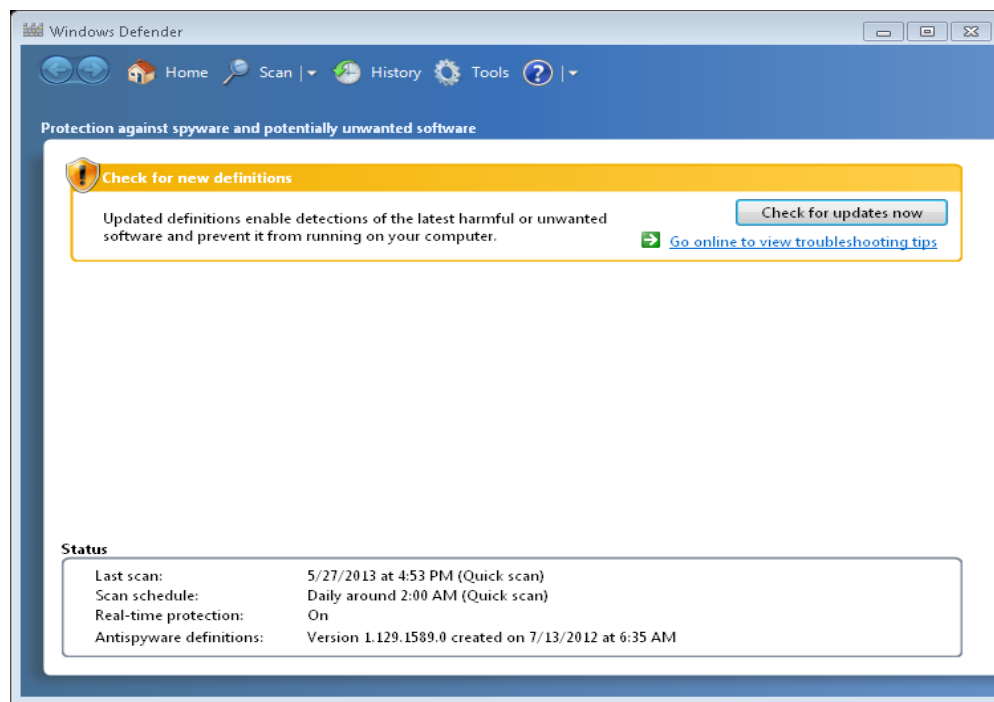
Windows Defender

Home Scan History Tools

Protection against spyware and potentially unwanted software

Check for new definitions

Updated definitions enable detections of the latest harmful or unwanted software and prevent it from running on your computer.

Check for updates now

Go online to view troubleshooting tips

Status

| | |
|---|---|
| Last scan: | 5/27/2013 at 4:53 PM (Quick scan) |
| Scan schedule: | Daily around 2:00 AM (Quick scan) |
| Real-time protection: | On |
| Antispyware definitions: | Version 1.129.1589.0 created on 7/13/2012 at 6:35 AM |